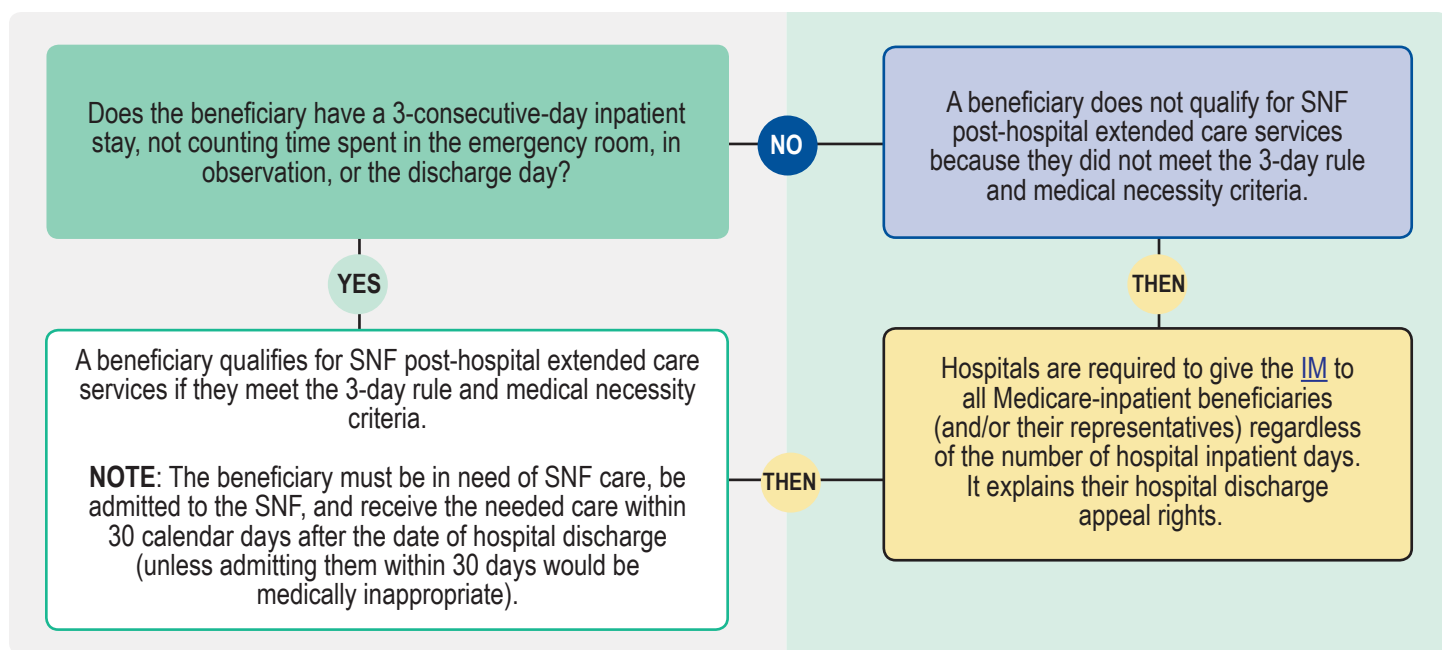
Does the beneficiary have a 3-consecutive-day inpatient stay, not counting time spent in the emergency room, in observation, or the discharge day?

NO

A beneficiary does not qualify for SNF post-hospital extended care services because they did not meet the 3-day rule and medical necessity criteria.

YES

THEN

A beneficiary qualifies for SNF post-hospital extended care services if they meet the 3-day rule and medical necessity criteria.

NOTE: The beneficiary must be in need of SNF care, be admitted to the SNF, and receive the needed care within 30 calendar days after the date of hospital discharge (unless admitting them within 30 days would be medically inappropriate).

THEN

Hospitals are required to give the IM to all Medicare-inpatient beneficiaries (and/or their representatives) regardless of the number of hospital inpatient days. It explains their hospital discharge appeal rights.